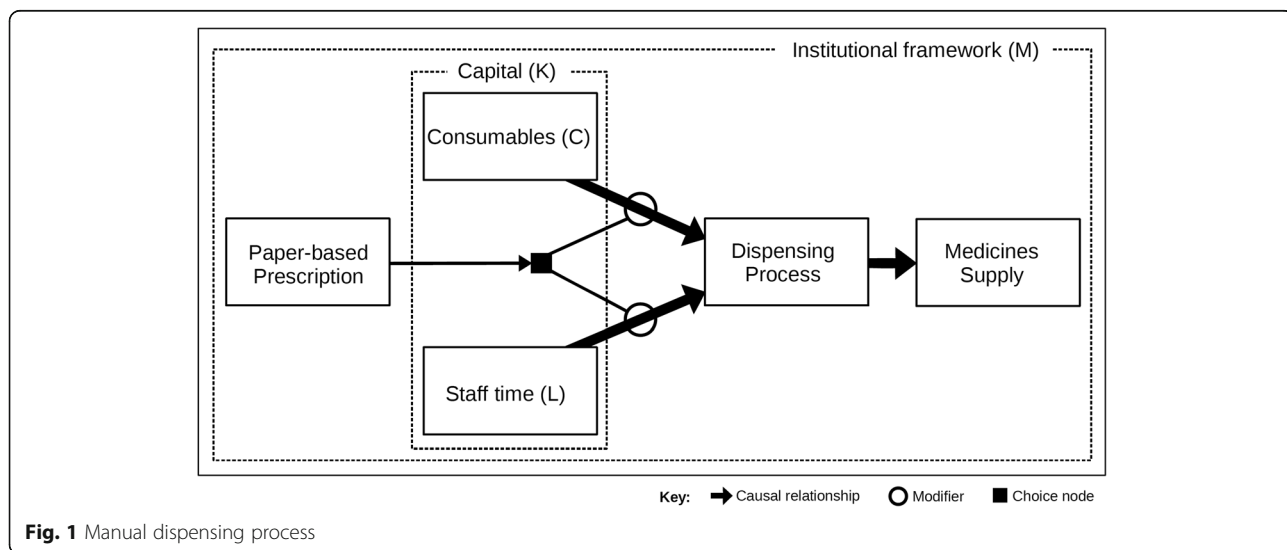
Institutional framework (M)

Capital (K)

Consumables (C)

Paper-based Prescription

Dispensing Process

Medicines Supply

Staff time (L)

Key: Causal relationship Modifier Choice node

Fig. 1 Manual dispensing process